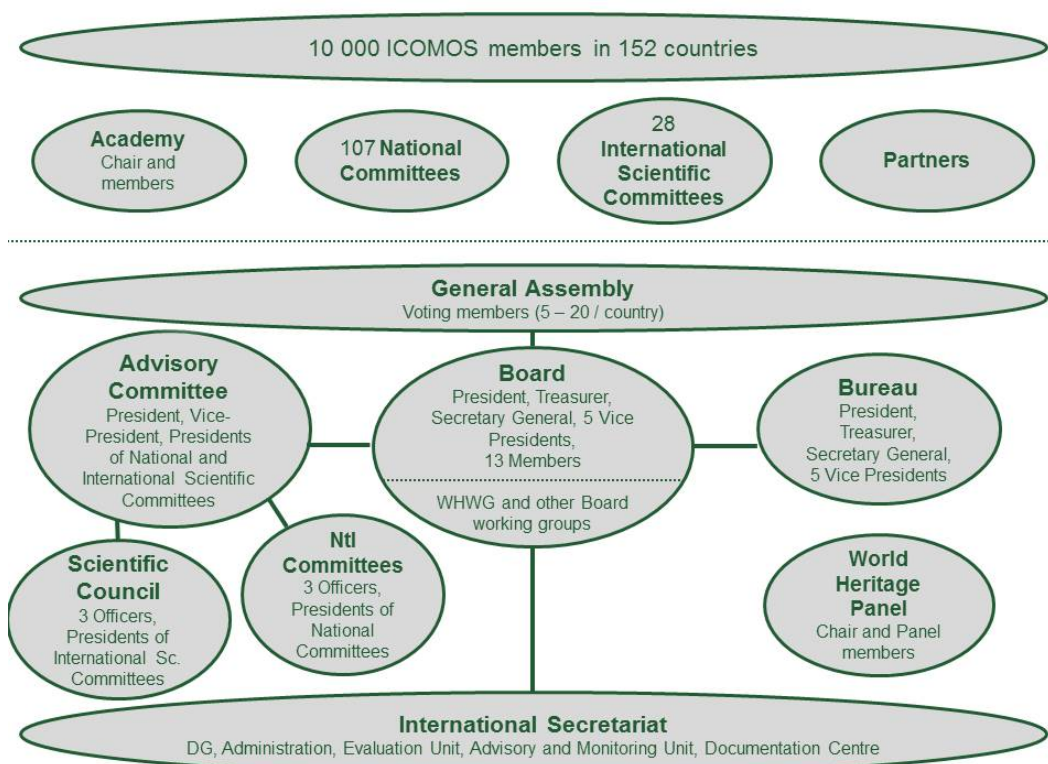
10 000 ICOMOS members in 152 countries

Academy
Chair and members

107 National Committees

28 International Scientific Committees

Partners

General Assembly
Voting members (5 – 20 / country)

Advisory Committee
President, Vice-President, Presidents of National and International Scientific Committees

Board
President, Treasurer, Secretary General, 5 Vice Presidents, 13 Members

WHWG and other Board working groups

Bureau
President, Treasurer, Secretary General, 5 Vice Presidents

Scientific Council
3 Officers, Presidents of International Sc. Committees

Ntl Committees
3 Officers, Presidents of National Committees

World Heritage Panel
Chair and Panel members

International Secretariat
DG, Administration, Evaluation Unit, Advisory and Monitoring Unit, Documentation Centre